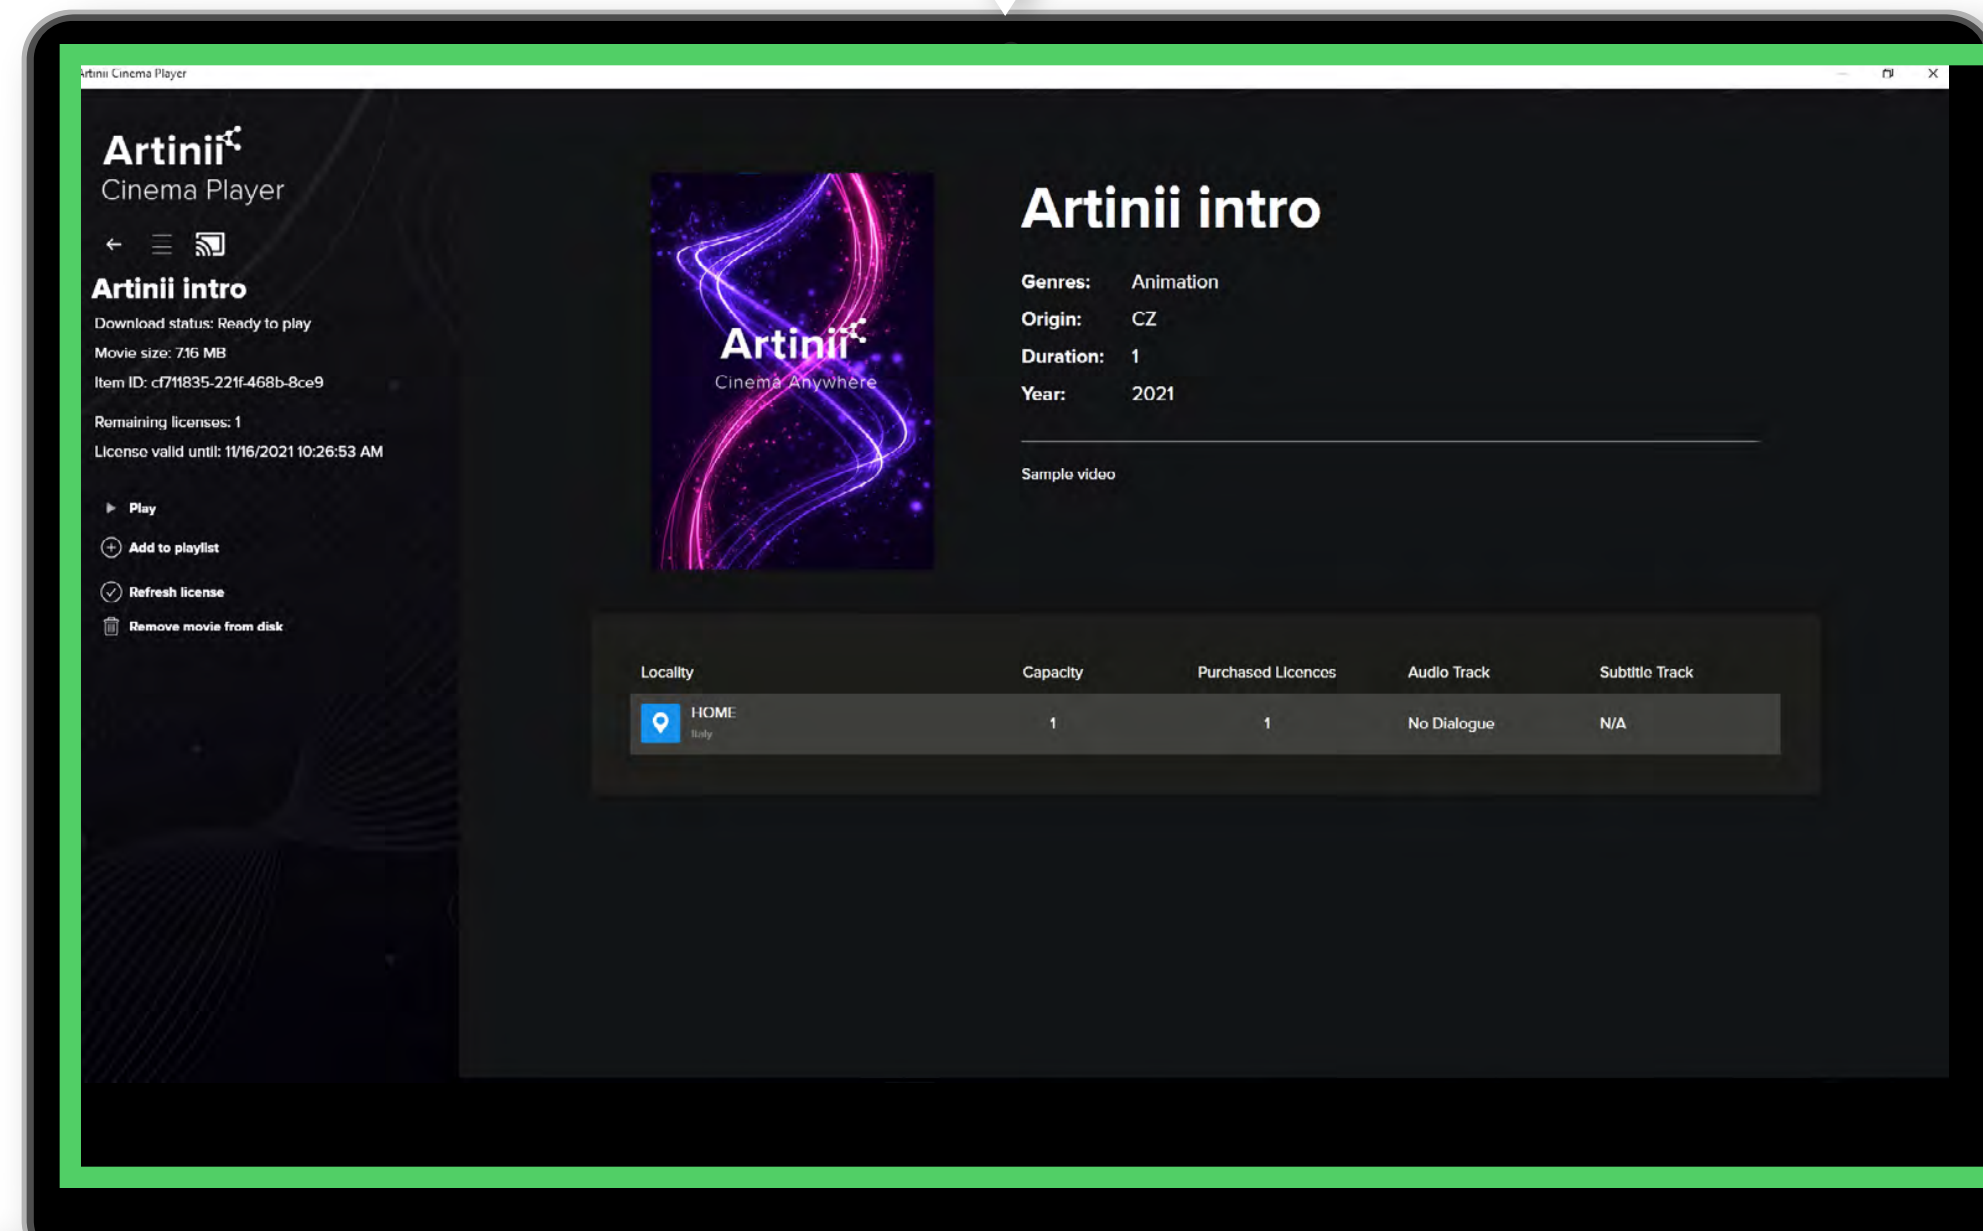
rtinii Cinema Player

Artinii
Cinema Player

Artinii intro

Download status: Ready to play

Movie size: 7.16 MB

Item ID: cf711835-221f-468b-8ce9

Remaining licenses: 1

License valid until: 11/16/2021 10:26:53 AM

Play

Add to playlist

Refresh license

Remove movie from disk

Artinii
Cinema Anywhere

Artinii intro

Genres: Animation

Origin: CZ

Duration: 1

Year: 2021

Sample video

| Locality | Capacity | Purchased Licences | Audio Track | Subtitle Track |
|---|---|---|---|---|
| HOME Italy | 1 | 1 | No Dialogue | N/A |